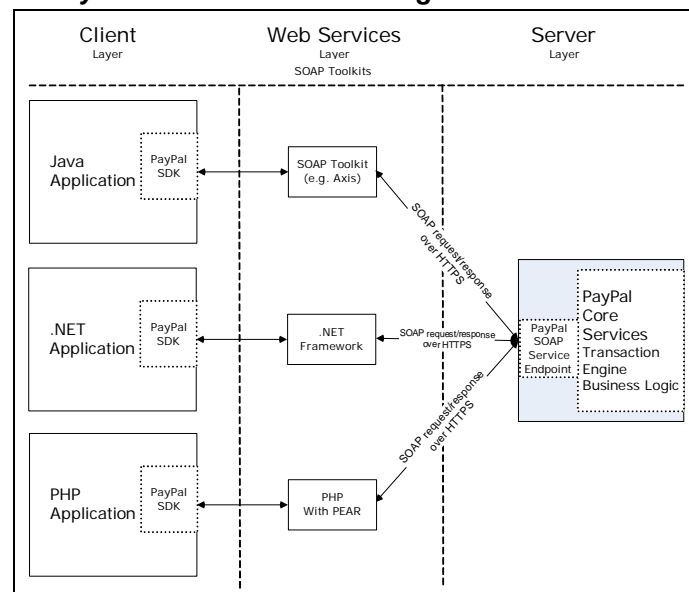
Client
Layer

Web Services
Layer
SOAP Toolkits

Server
Layer

Java Application

PayPal SDK

SOAP Toolkit (e.g. Axis)

SOAP request/response over HTTPS

.NET Application

PayPal SDK

.NET Framework

SOAP request/response over HTTPS

PayPal SOAP Service Endpoint

PayPal Core Services
Transaction Engine
Business Logic

SOAP request/response over HTTPS

PHP Application

PayPal SDK

PHP With PEAR